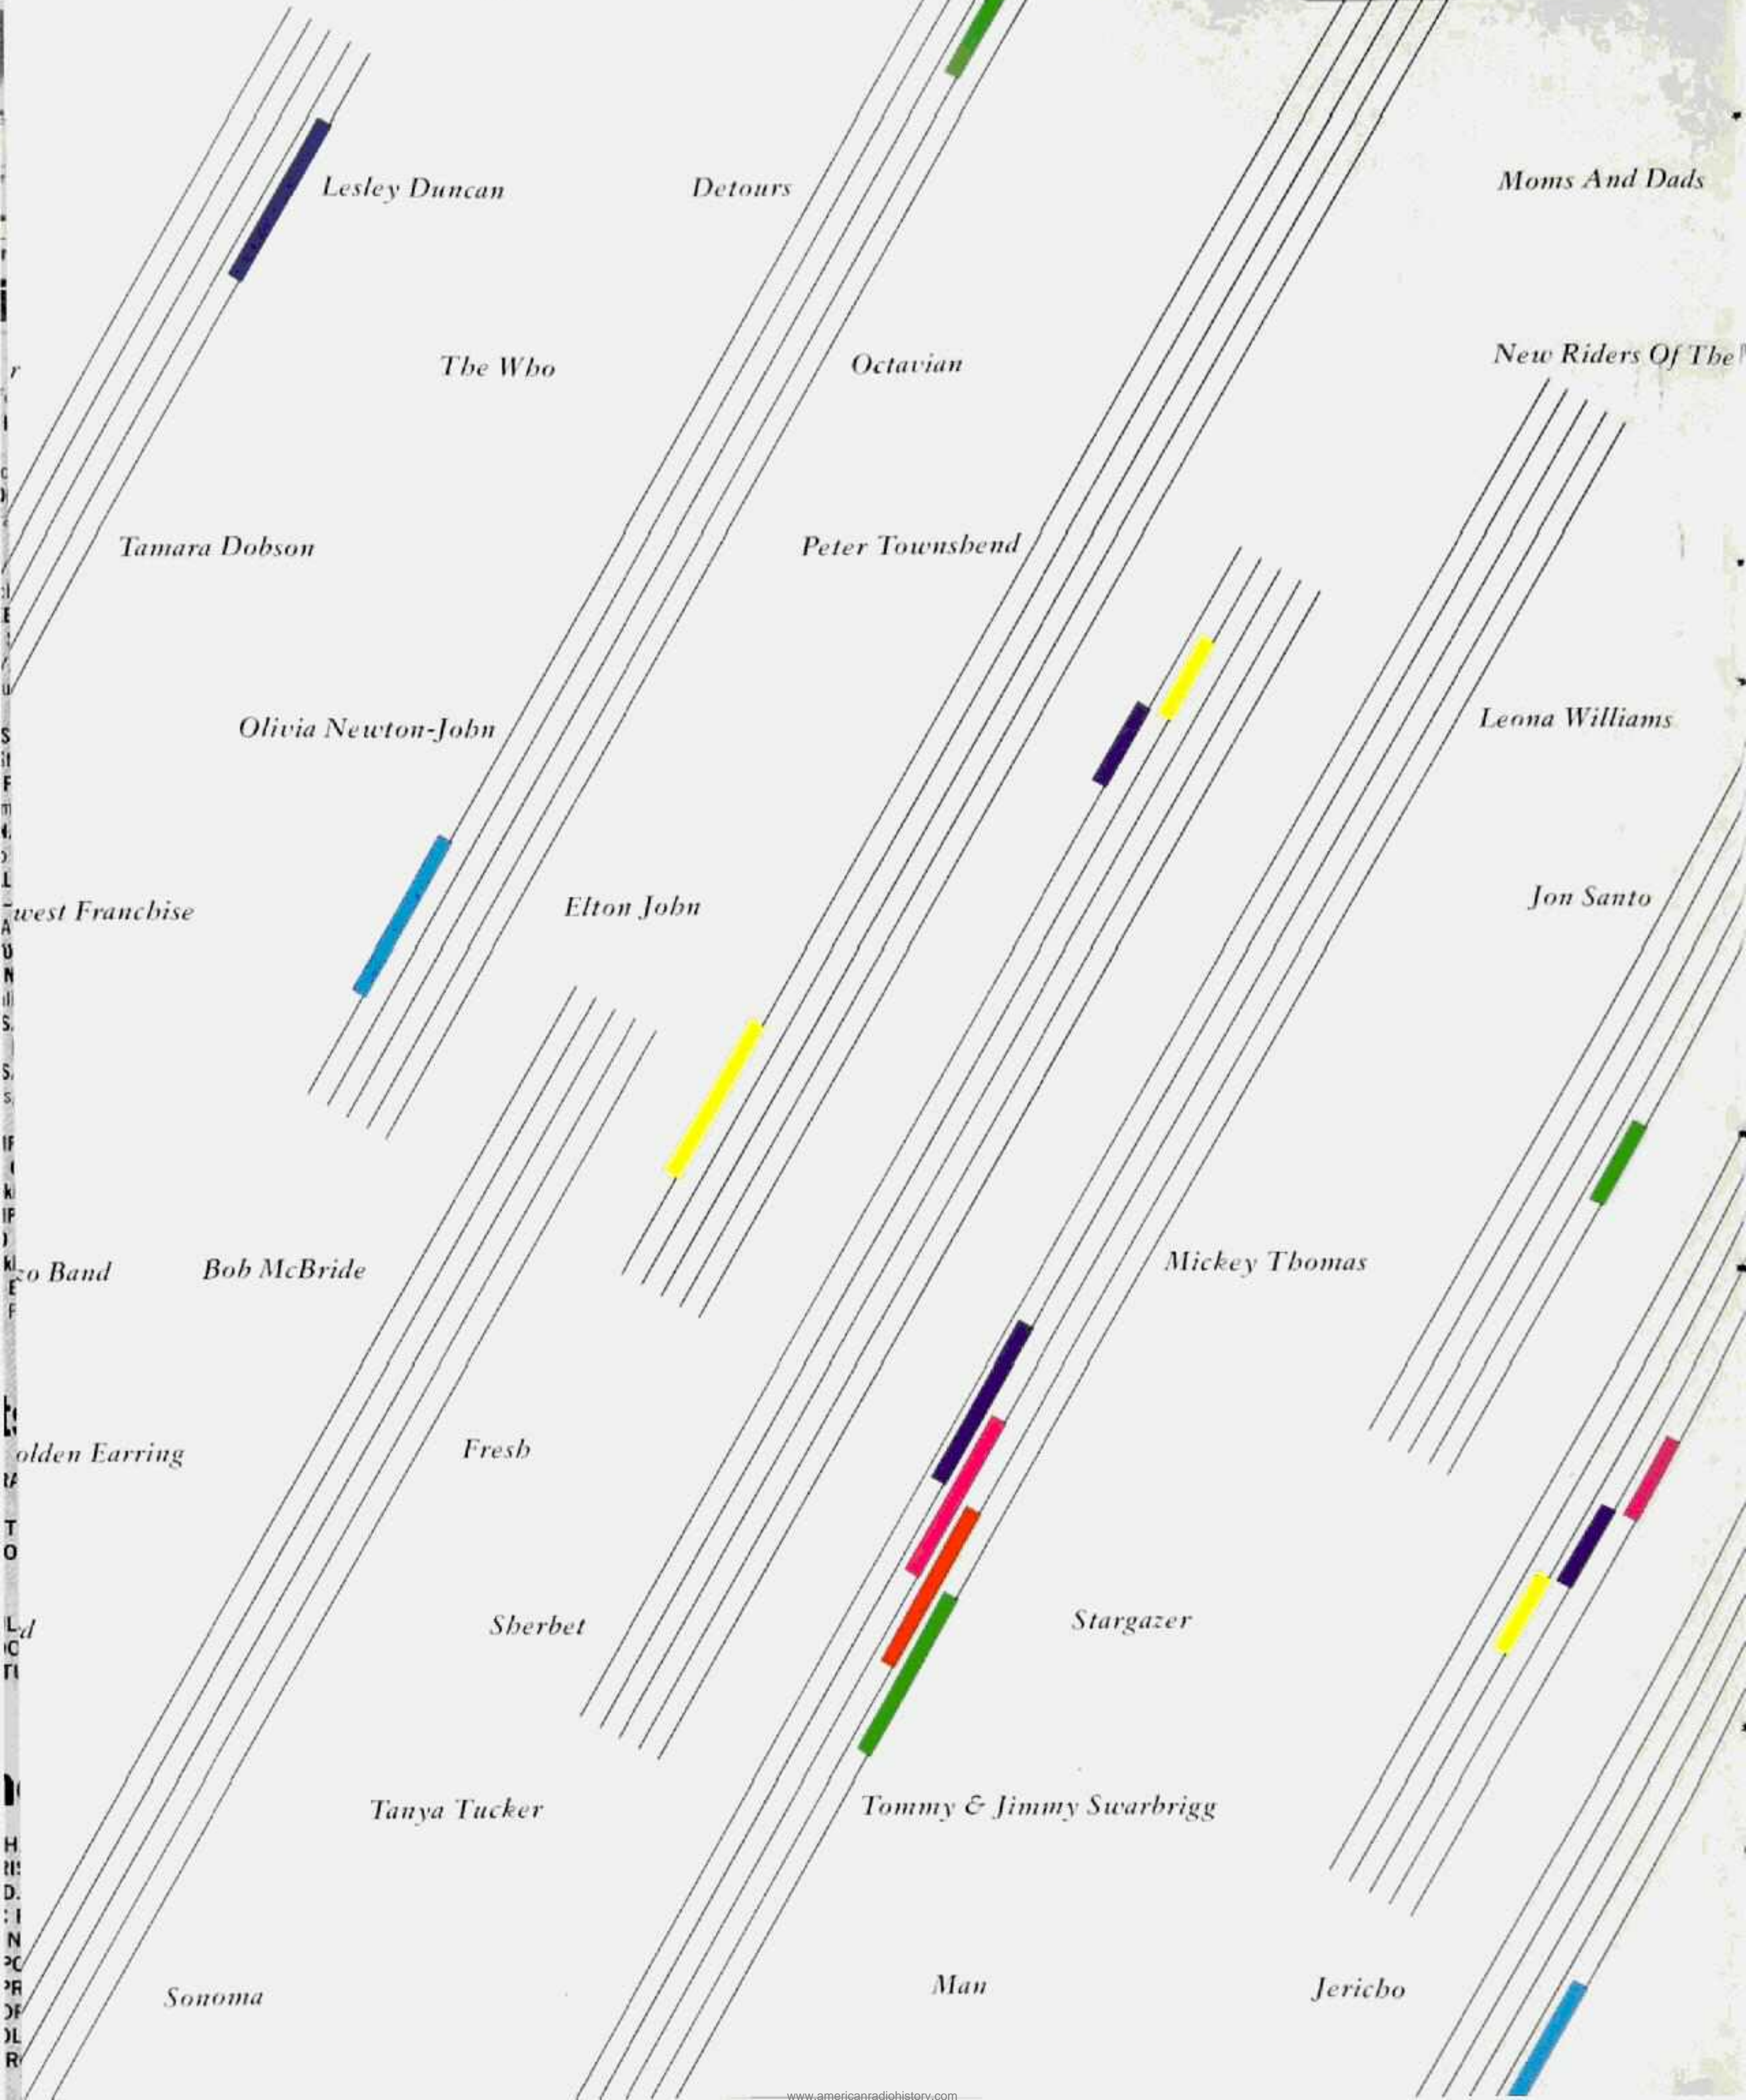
Lesley Duncan

Detours

Moms And Dads

The Who

Octavian

New Riders Of The

Tamara Dobson

Peter Townsbend

Olivia Newton-John

Leona Williams

west Franchise

Elton John

Jon Santo

zo Band

Bob McBride

Mickey Thomas

olden Earring

Fresh

d

Sherbet

Stargazer

Tanya Tucker

Tommy & Jimmy Swarbrigg

Sonoma

Man

Jericho

www.americanradiohistory.com